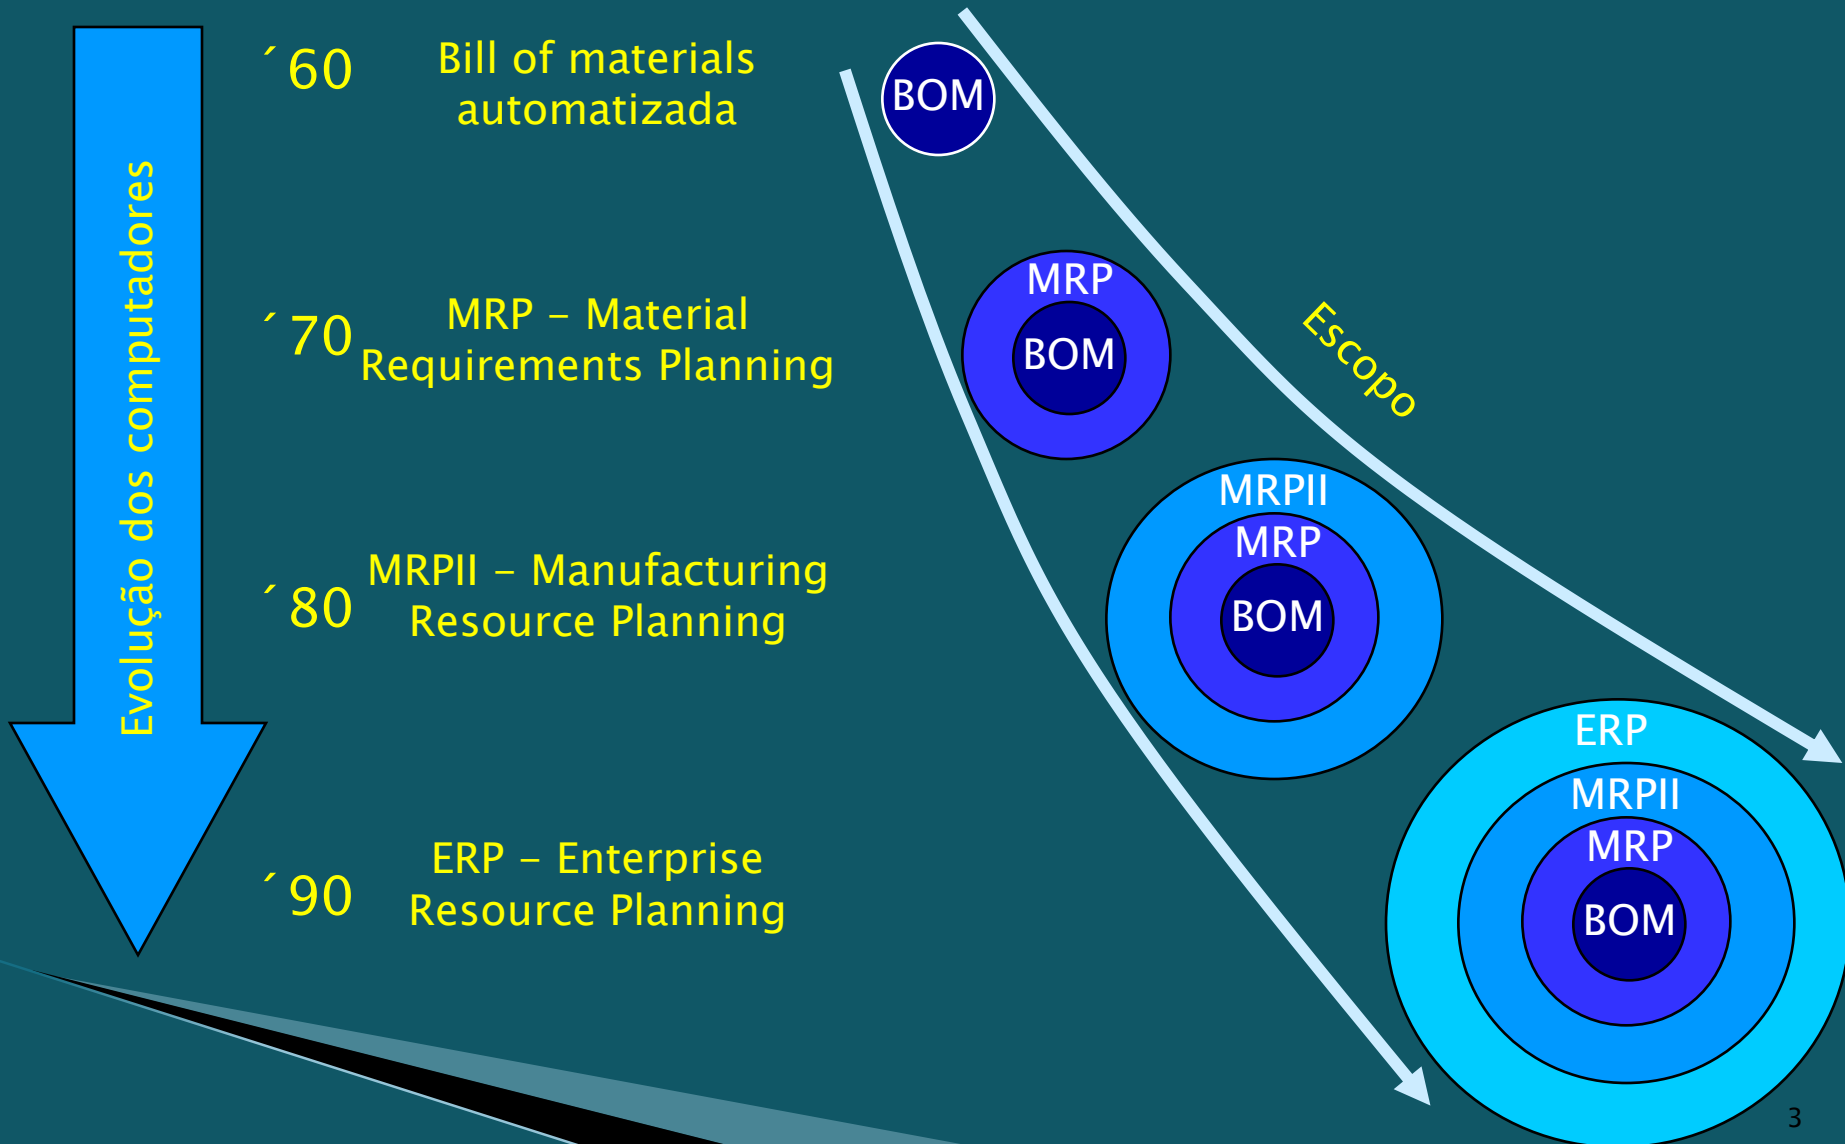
Evolução dos computadores

´60 Bill of materials automatizada

´70 MRP – Material Requirements Planning

´80 MRPII – Manufacturing Resource Planning

´90 ERP – Enterprise Resource Planning

BOM

MRP
BOM

MRPII
MRP
BOM

ERP
MRPII
MRP
BOM

Escopo

3